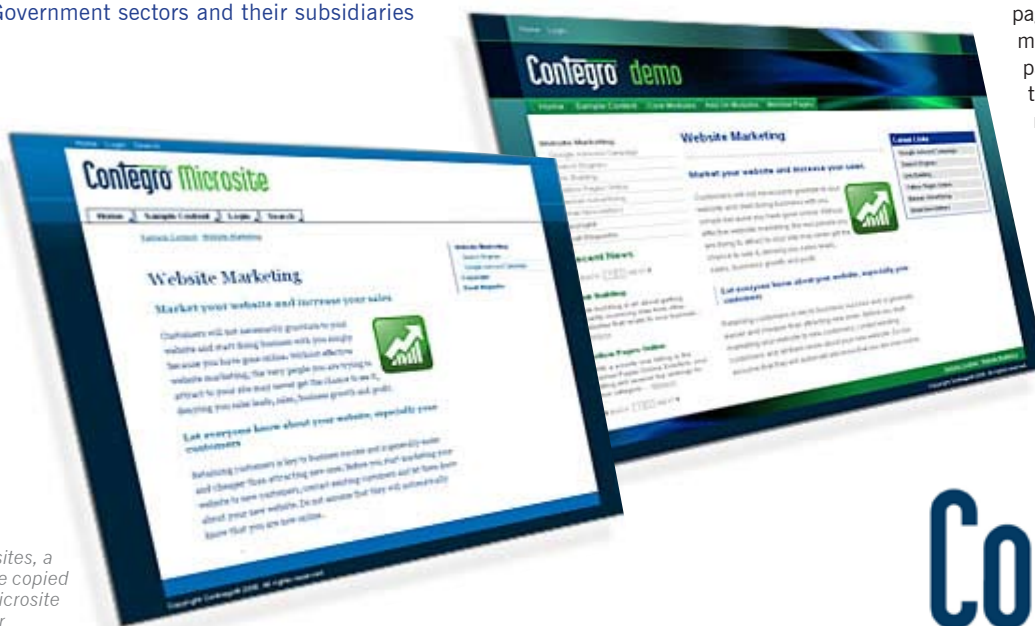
Government sectors and their subsidiaries

Home Login Search

Contegro demo

Home Sample Content Core Modules Add On Modules Member Pages

Website Marketing

Market your website and increase your sales

Recent News

Let everyone know about your website, especially your customers

Latest Links

Contegro Microsite

Home Sample Content Login Search

Sample Content Website Marketing

Website Marketing

Market your website and increase your sales

Customers will not necessarily gravitate to your website and start doing business with you simply because you have gone online. Without effective website marketing, the very people you are trying to attract to your site may never get the chance to see it, denying you sales leads, sales, business growth and profit.

Let everyone know about your website, especially your customers

Retaining customers is key to business success and is generally easier and cheaper than attracting new ones. Before you start marketing your website to new customers, contact existing customers and let them know about your new website. Do not assume that they will automatically know that you are now online.

Copyright Contegro® 2008. All rights reserved.

sites, a
e copied
icrosite
r

pa
m
p
t

Co